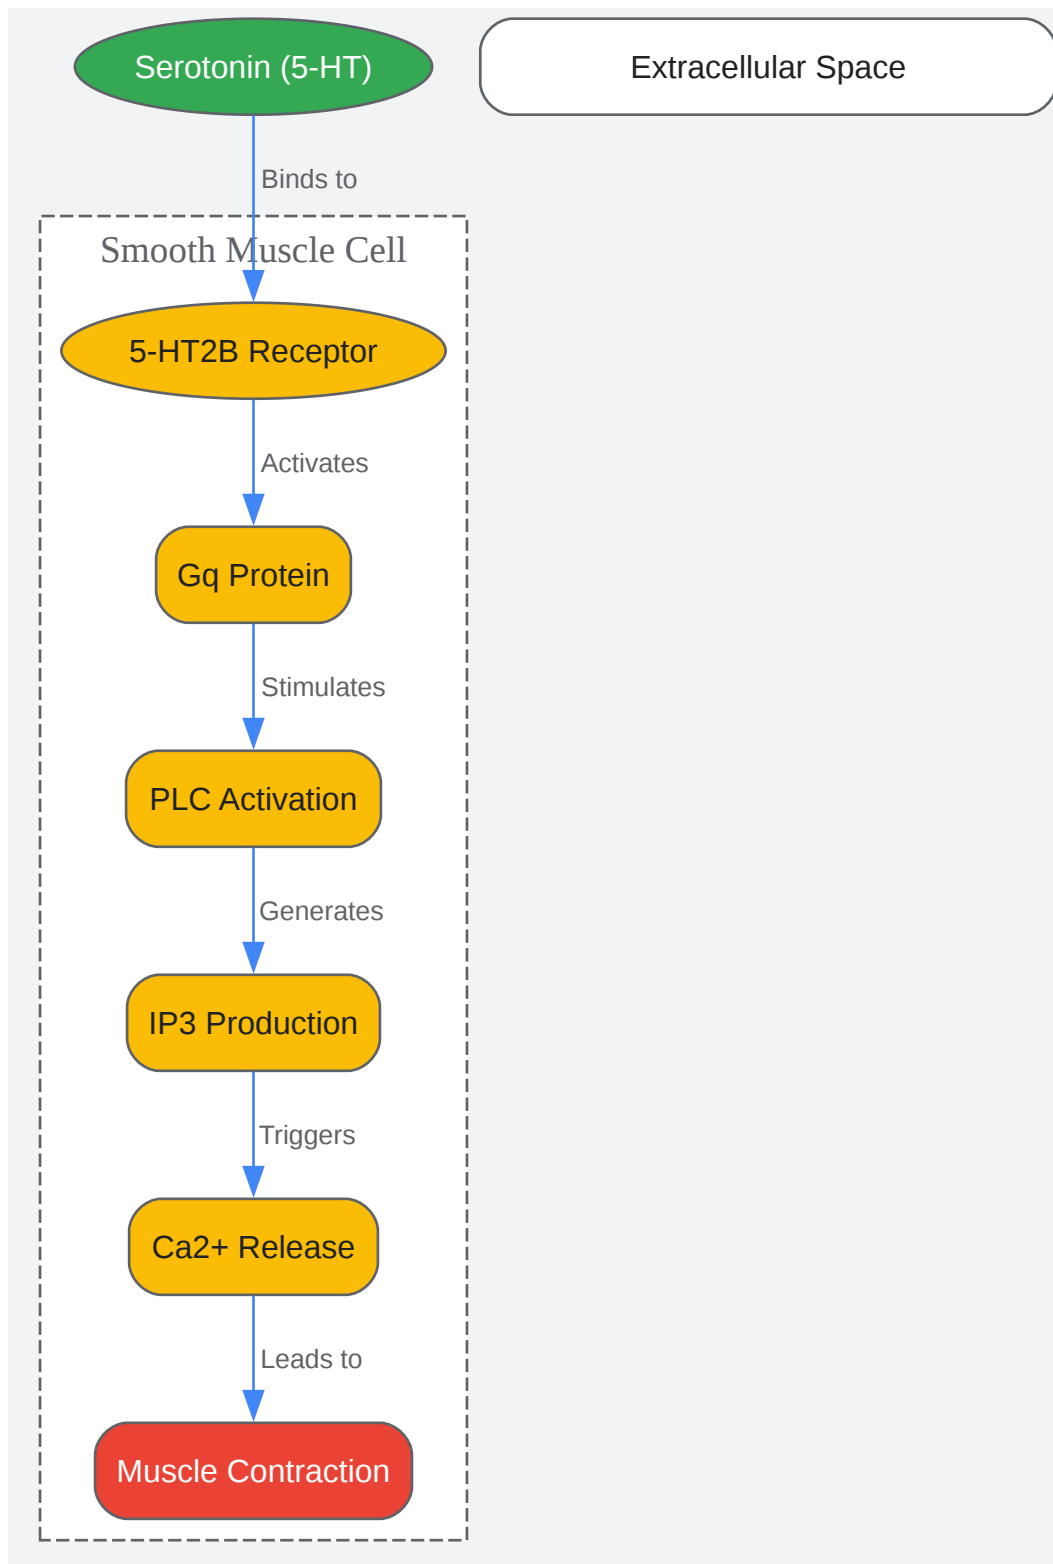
Serotonin (5-HT)

Extracellular Space

Binds to

Smooth Muscle Cell

5-HT2B Receptor

Activates

Gq Protein

Stimulates

PLC Activation

Generates

IP3 Production

Triggers

Ca2+ Release

Leads to

Muscle Contraction